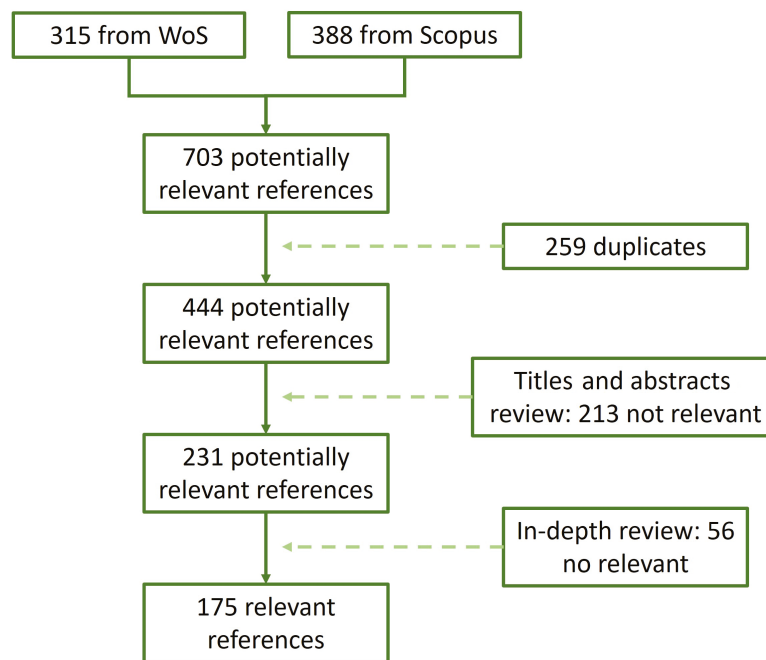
315 from WoS

388 from Scopus

703 potentially relevant references

259 duplicates

444 potentially relevant references

Titles and abstracts review: 213 not relevant

231 potentially relevant references

In-depth review: 56 no relevant

175 relevant references